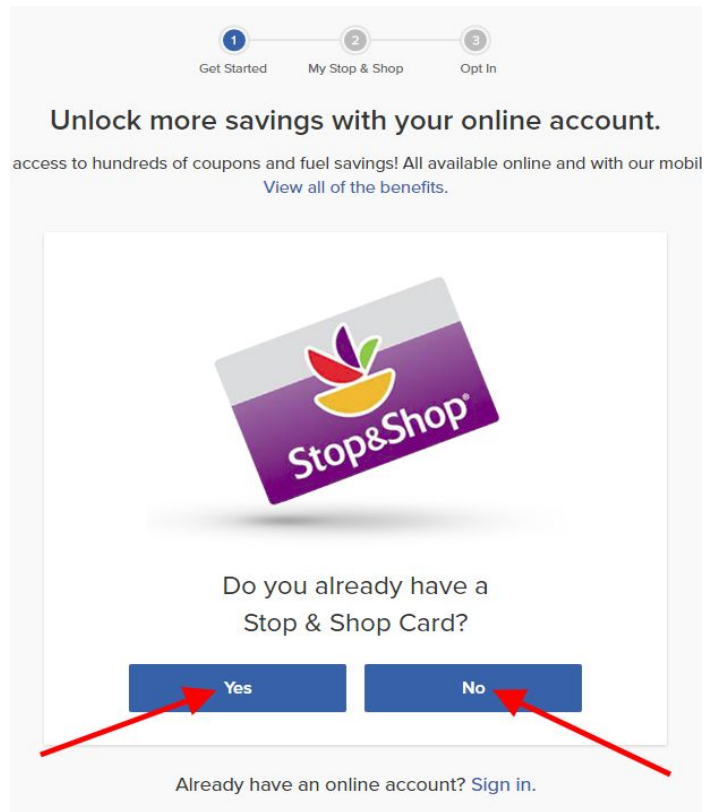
1 Get Started
2 My Stop & Shop
3 Opt In

Unlock more savings with your online account.

access to hundreds of coupons and fuel savings! All available online and with our mobil
View all of the benefits.

Stop&Shop®

Do you already have a Stop & Shop Card?

Yes

No

Already have an online account? Sign in.